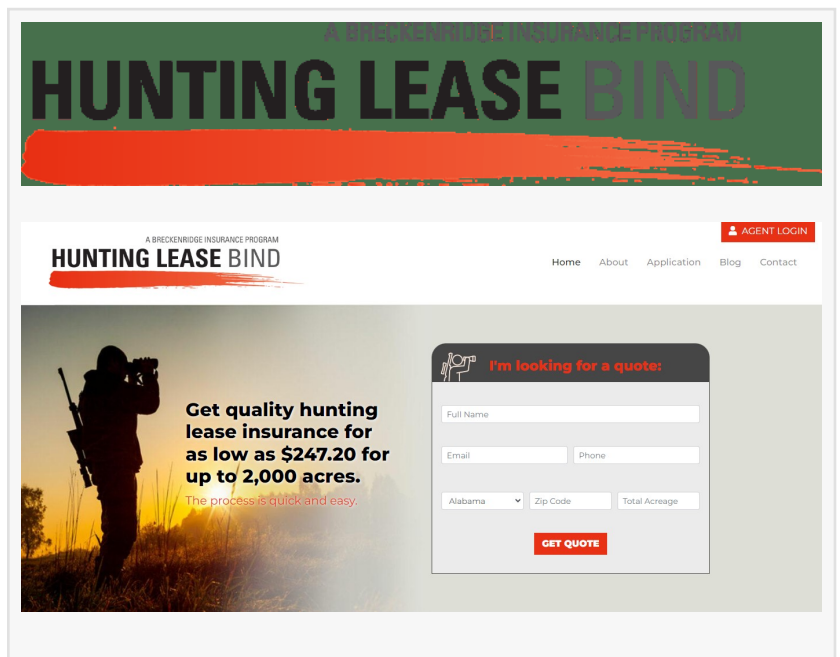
A BRECKENRIDGE INSURANCE PROGRAM
HUNTING LEASE BIND

AGENT LOGIN

A BRECKENRIDGE INSURANCE PROGRAM
HUNTING LEASE BIND

Home About Application Blog Contact

Get quality hunting lease insurance for as low as $247.20 for up to 2,000 acres.

The process is quick and easy.

I'm looking for a quote:

Full Name

Email

Phone

Alabama

Zip Code

Total Acreage

GET QUOTE